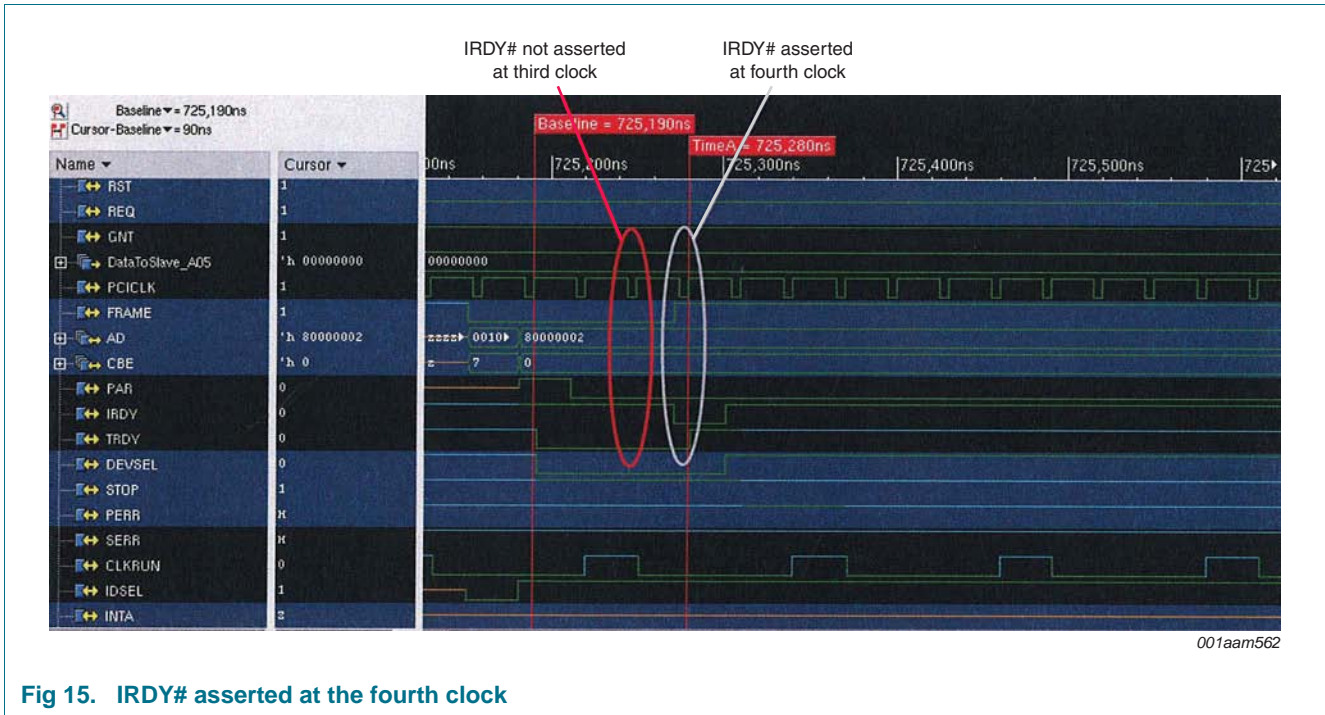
IRDY# not asserted at third clock

IRDY# asserted at fourth clock

Baseline ▾ = 725,190ns
Cursor-Baseline ▾ = 90ns

Baseline = 725,190ns

TimeA = 725,280ns

| Name ▾ | Cursor ▾ |
|---|---|
| RST | 1 |
| REQ | 1 |
| GNT | 1 |
| DataToSlave_A05 | 'h 00000000 |
| PCICLK | 1 |
| FRAME | 1 |
| AD | 'h 80000002 |
| CBE | 'h 0 |
| PAR | 0 |
| IRDY | 0 |
| TRDY | 0 |
| DEVSEL | 0 |
| STOP | 1 |
| PERR | H |
| SERR | H |
| CLKRUN | 0 |
| IDSEL | 1 |
| INTA | z |

00ns | 725,200ns | 725,300ns | 725,400ns | 725,500ns | 725

00000000

zzzz 0010 80000002

z 7 0

001aam562

Fig 15. IRDY# asserted at the fourth clock